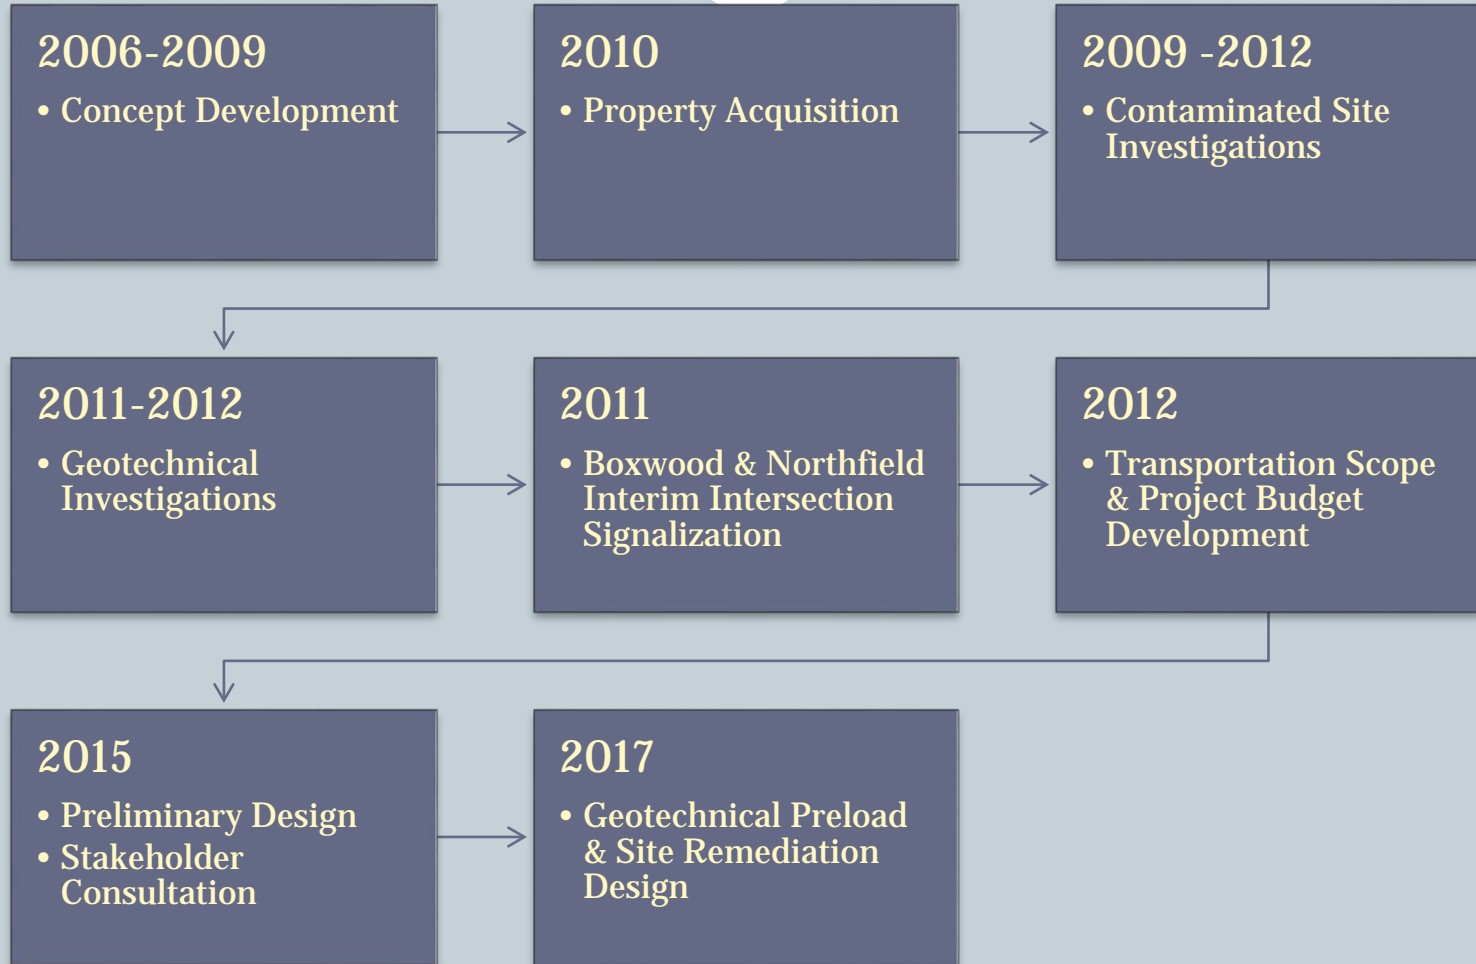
2006-2009

• Concept Development

2010

• Property Acquisition

2009 -2012

• Contaminated Site Investigations

2011-2012

• Geotechnical Investigations

2011

• Boxwood & Northfield Interim Intersection Signalization

2012

• Transportation Scope & Project Budget Development

2015

• Preliminary Design
• Stakeholder Consultation

2017

• Geotechnical Preload & Site Remediation Design